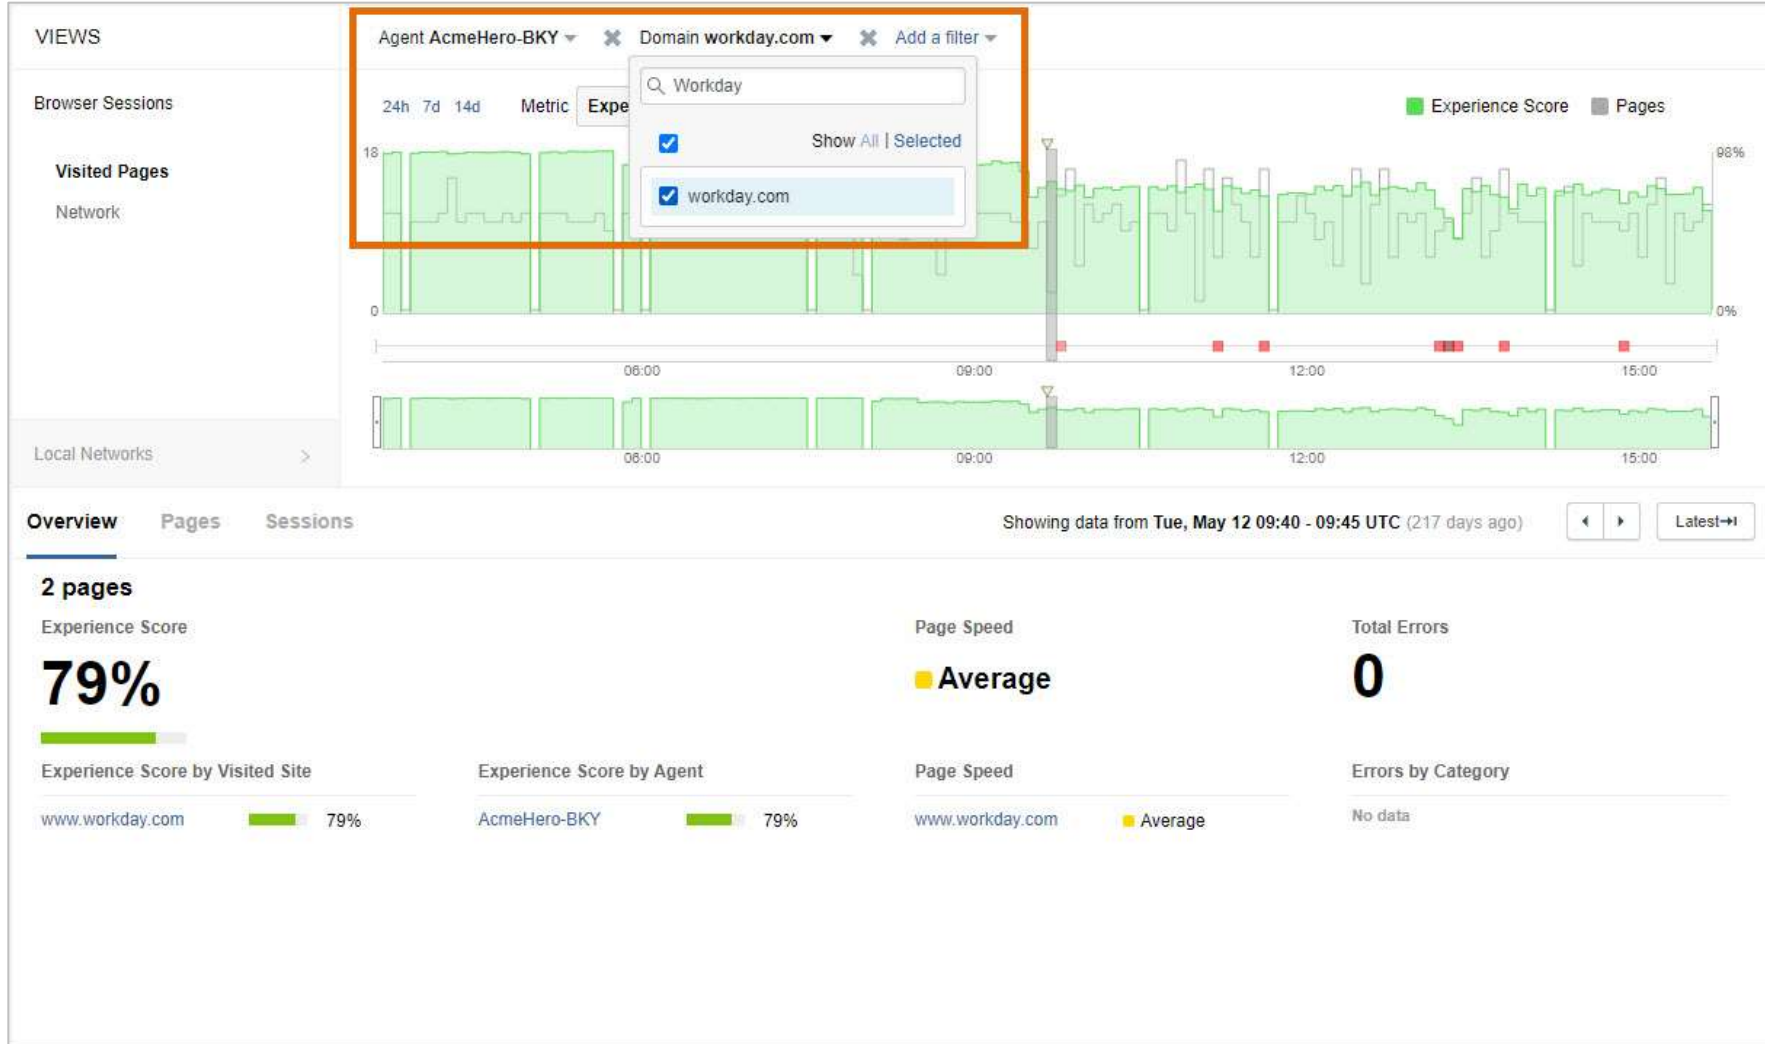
VIEWS

Browser Sessions

Visited Pages

Network

Local Networks >

Agent AcmeHero-BKY ✖ Domain workday.com ✖ Add a filter

Workday

Show All | Selected

workday.com

24h 7d 14d Metric Expe

Experience Score Pages

18

0

98%

0%

06:00 09:00 12:00 15:00

06:00 09:00 12:00 15:00

Overview Pages Sessions

Showing data from Tue, May 12 09:40 - 09:45 UTC (217 days ago)

Latest

2 pages

Experience Score

79%

Page Speed

Average

Total Errors

0

Experience Score by Visited Site

www.workday.com 79%

Experience Score by Agent

AcmeHero-BKY 79%

Page Speed

www.workday.com Average

Errors by Category

No data